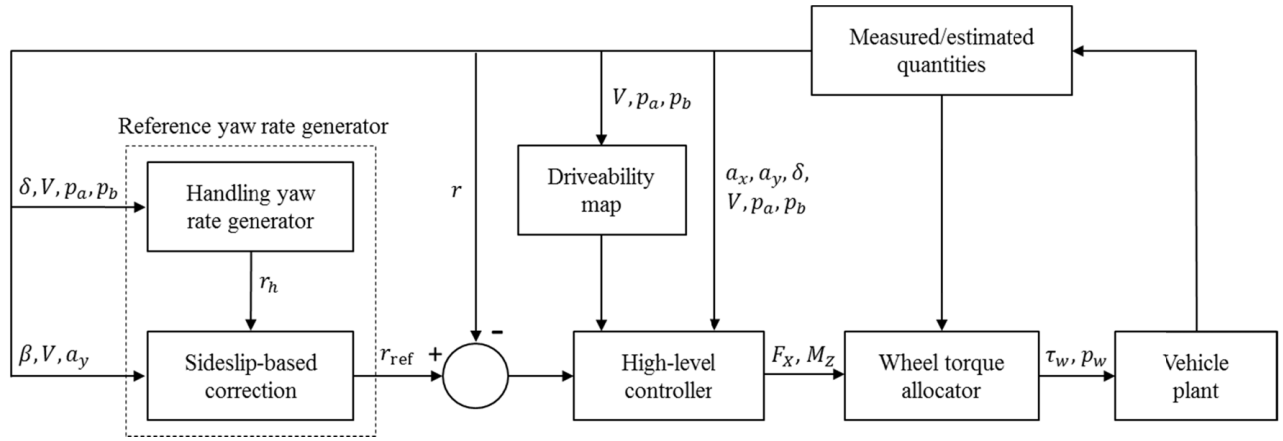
Measured/estimated quantities

$V, p_a, p_b$

Reference yaw rate generator

$\delta, V, p_a, p_b$

Handling yaw rate generator

$r$

Driveability map

$a_x, a_y, \delta,$
$V, p_a, p_b$

$r_h$

$\beta, V, a_y$

Sideslip-based correction

$r_{\text{ref}}$

+

-

High-level controller

$F_X, M_Z$

Wheel torque allocator

$\tau_w, p_w$

Vehicle plant